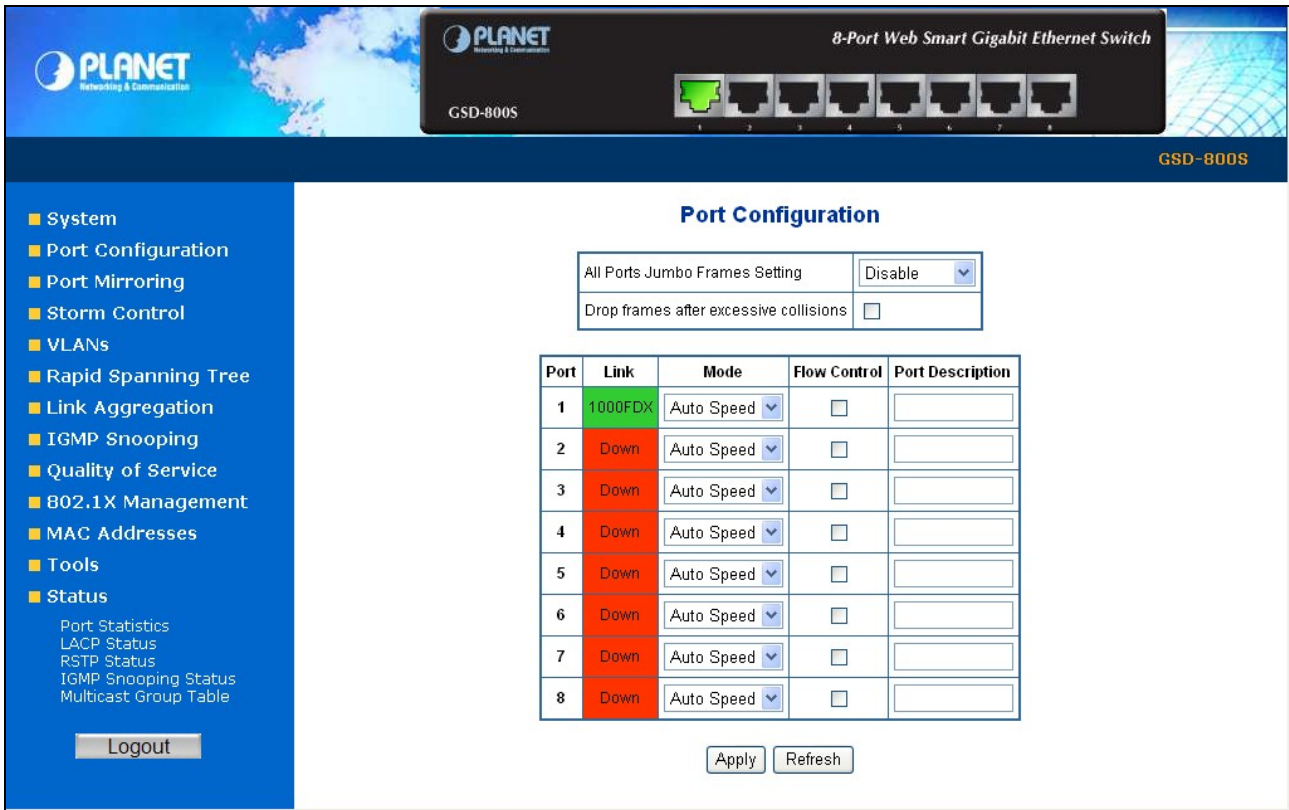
PLANET
Networking & Communication

PLANET
Networking & Communication
GSD-800S
8-Port Web Smart Gigabit Ethernet Switch
1 2 3 4 5 6 7 8

GSD-800S

System
Port Configuration
Port Mirroring
Storm Control
VLANs
Rapid Spanning Tree
Link Aggregation
IGMP Snooping
Quality of Service
802.1X Management
MAC Addresses
Tools
Status
Port Statistics
LACP Status
RSTP Status
IGMP Snooping Status
Multicast Group Table

Logout

Port Configuration

| All Ports Jumbo Frames Setting | Disable |
|---|---|
| Drop frames after excessive collisions | |

| Port | Link | Mode | Flow Control | Port Description |
|---|---|---|---|---|
| 1 | 1000FDX | Auto Speed | | |
| 2 | Down | Auto Speed | | |
| 3 | Down | Auto Speed | | |
| 4 | Down | Auto Speed | | |
| 5 | Down | Auto Speed | | |
| 6 | Down | Auto Speed | | |
| 7 | Down | Auto Speed | | |
| 8 | Down | Auto Speed | | |

Apply Refresh